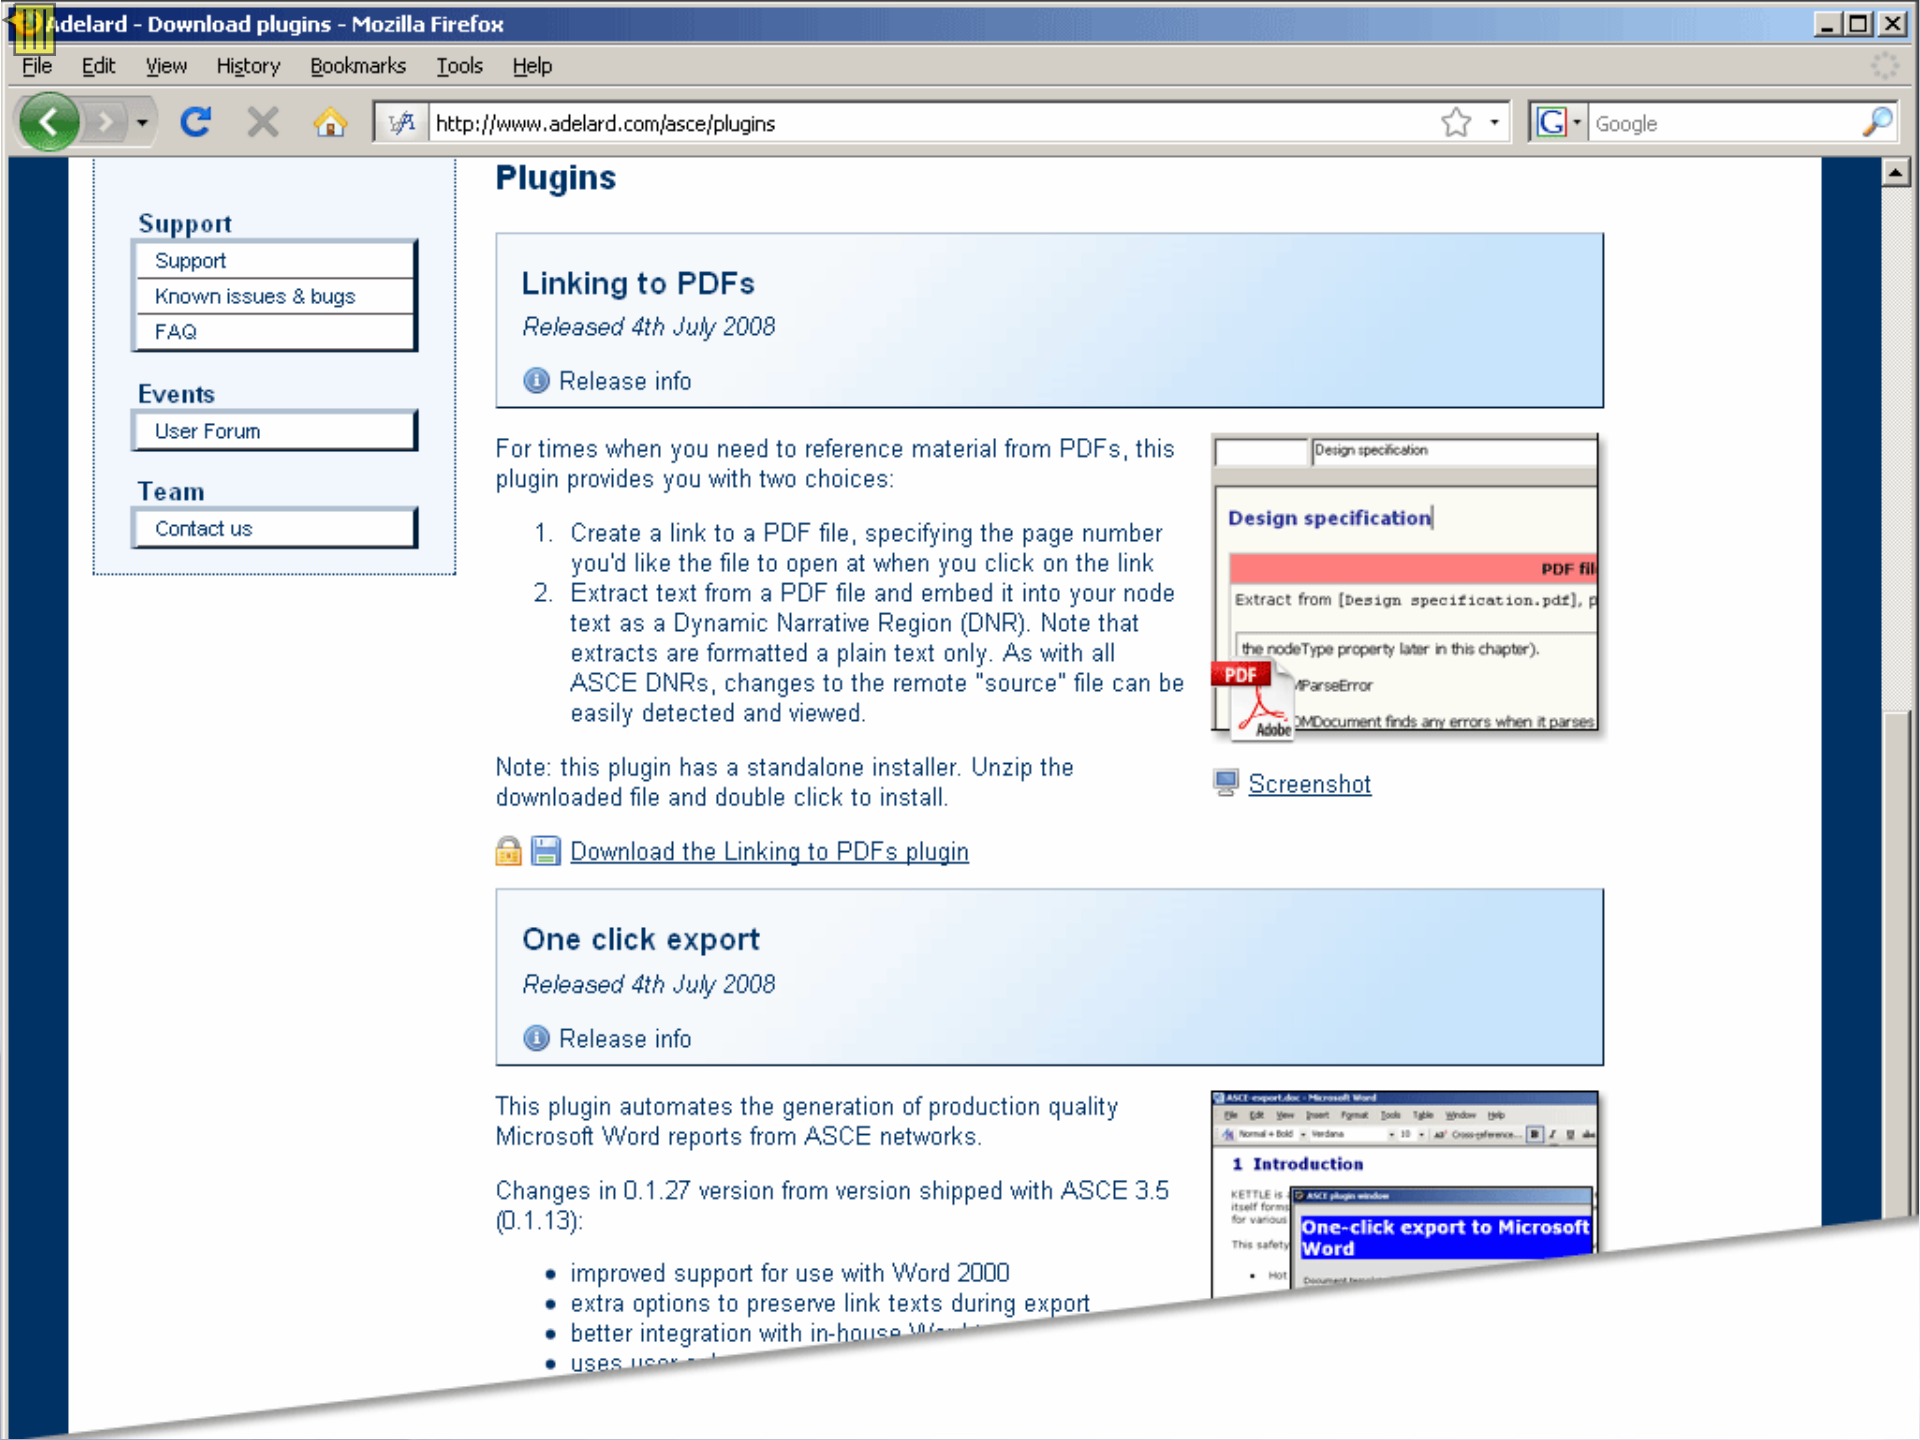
Adelard - Download plugins - Mozilla Firefox

File Edit View History Bookmarks Tools Help

http://www.adelard.com/asce/plugins

Google

Support
Support
Known issues & bugs
FAQ

Events
User Forum

Team
Contact us

Plugins

Linking to PDFs

Released 4th July 2008

Release info

For times when you need to reference material from PDFs, this plugin provides you with two choices:

1. Create a link to a PDF file, specifying the page number you'd like the file to open at when you click on the link
2. Extract text from a PDF file and embed it into your node text as a Dynamic Narrative Region (DNR). Note that extracts are formatted a plain text only. As with all ASCE DNRs, changes to the remote "source" file can be easily detected and viewed.

Design specification

Design specification

PDF fil

Extract from [Design specification.pdf], p

the nodeType property later in this chapter).

PDF

Adobe

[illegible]ParseError

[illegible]MDocument finds any errors when it parses

Screenshot

Note: this plugin has a standalone installer. Unzip the downloaded file and double click to install.

Download the Linking to PDFs plugin

One click export

Released 4th July 2008

Release info

This plugin automates the generation of production quality Microsoft Word reports from ASCE networks.

Changes in 0.1.27 version from version shipped with ASCE 3.5 (0.1.13):

• improved support for use with Word 2000
• extra options to preserve link texts during export
• better integration with in-house W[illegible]
• uses user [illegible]

ASCE-export.doc - Microsoft Word

File Edit View Insert Format Tools Table Window Help

1 Introduction

KETTLE is
itself forms
for various

This safety

• Hot

ASCE plugin window

One-click export to Microsoft Word

Document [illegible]